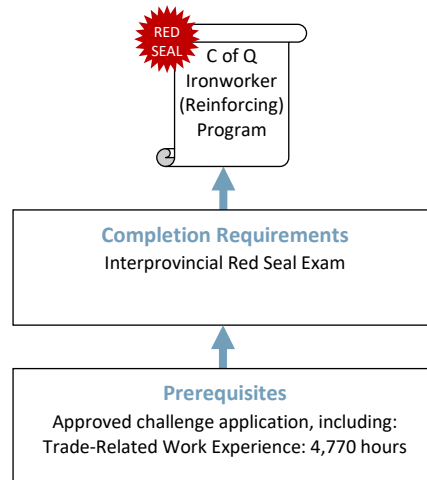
RED SEAL

C of Q Ironworker (Reinforcing) Program

Completion Requirements
Interprovincial Red Seal Exam

Prerequisites
Approved challenge application, including:
Trade-Related Work Experience: 4,770 hours